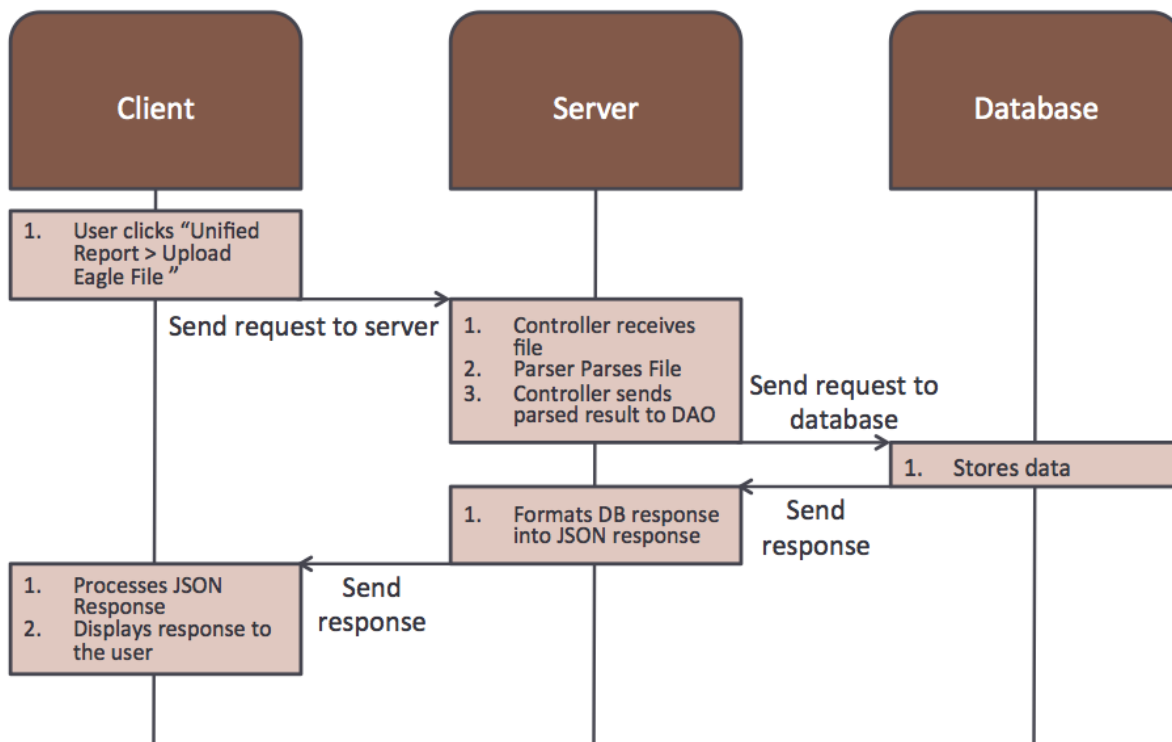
Client

Server

Database

1. User clicks "Unified Report > Upload Eagle File "

Send request to server

1. Controller receives file
2. Parser Parses File
3. Controller sends parsed result to DAO

Send request to database

1. Stores data

Send response

1. Formats DB response into JSON response

Send response

1. Processes JSON Response
2. Displays response to the user